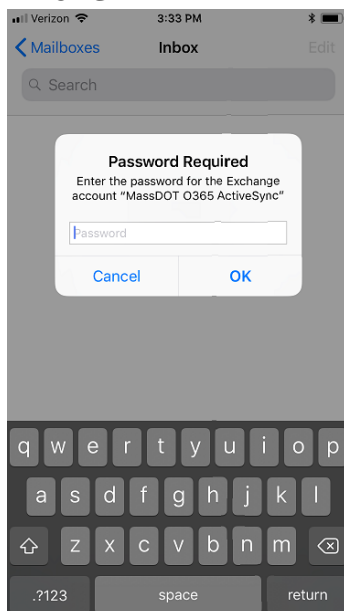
Verizon
3:33 PM
Mailboxes
Inbox
Edit
Search

Password Required
Enter the password for the Exchange account "MassDOT O365 ActiveSync"
Password
Cancel
OK

q w e r t y u i o p
a s d f g h j k l
z x c v b n m
.?123
space
return